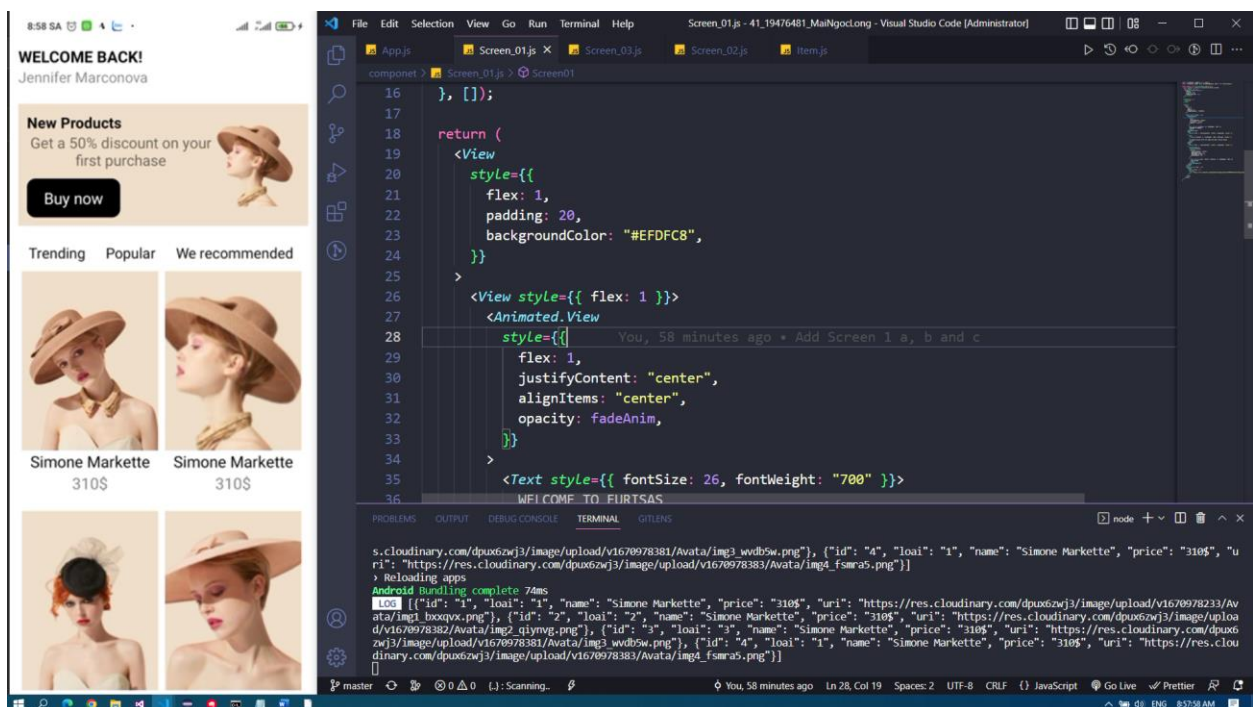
8:58 SA

WELCOME BACK!
Jennifer Marconova

New Products
Get a 50% discount on your first purchase

Buy now

Trending Popular We recommended

Simone Markette
310$

Simone Markette
310$

File Edit Selection View Go Run Terminal Help Screen_01.js - 41_19476481_MaiNgocLong - Visual Studio Code [Administrator]

App.js Screen_01.js × Screen_03.js Screen_02.js Item.js

componet > Screen_01.js > Screen01

16 }, []);
17
18 return (
19 <View
20 style={{
21 flex: 1,
22 padding: 20,
23 backgroundColor: "#EFDFC8",
24 }}
25 >
26 <View style={{ flex: 1 }}>
27 <Animated.View
28 style={{ You, 58 minutes ago • Add Screen 1 a, b and c
29 flex: 1,
30 justifyContent: "center",
31 alignItems: "center",
32 opacity: fadeAnim,
33 }}
34 >
35 <Text style={{ fontSize: 26, fontWeight: "700" }}>
36 WELCOME TO FURTSAS

PROBLEMS OUTPUT DEBUG CONSOLE TERMINAL GITLENS

node

s.cloudinary.com/dpux6zwj3/image/upload/v1670978381/Avata/img3_wvdb5w.png"}, {"id": "4", "loai": "1", "name": "Simone Markette", "price": "310$", "uri": "https://res.cloudinary.com/dpux6zwj3/image/upload/v1670978383/Avata/img4_fsmra5.png"}]
› Reloading apps
Android Bundling complete 74ms
LOG [{"id": "1", "loai": "1", "name": "Simone Markette", "price": "310$", "uri": "https://res.cloudinary.com/dpux6zwj3/image/upload/v1670978233/Avata/img1_bxxqvx.png"}, {"id": "2", "loai": "2", "name": "Simone Markette", "price": "310$", "uri": "https://res.cloudinary.com/dpux6zwj3/image/upload/v1670978382/Avata/img2_qiynvg.png"}, {"id": "3", "loai": "3", "name": "Simone Markette", "price": "310$", "uri": "https://res.cloudinary.com/dpux6zwj3/image/upload/v1670978381/Avata/img3_wvdb5w.png"}, {"id": "4", "loai": "1", "name": "Simone Markette", "price": "310$", "uri": "https://res.cloudinary.com/dpux6zwj3/image/upload/v1670978383/Avata/img4_fsmra5.png"}]

master ⊗0 ⚠0 (.): Scanning.. You, 58 minutes ago Ln 28, Col 19 Spaces: 2 UTF-8 CRLF {} JavaScript Go Live Prettier

ENG 8:57:58 AM